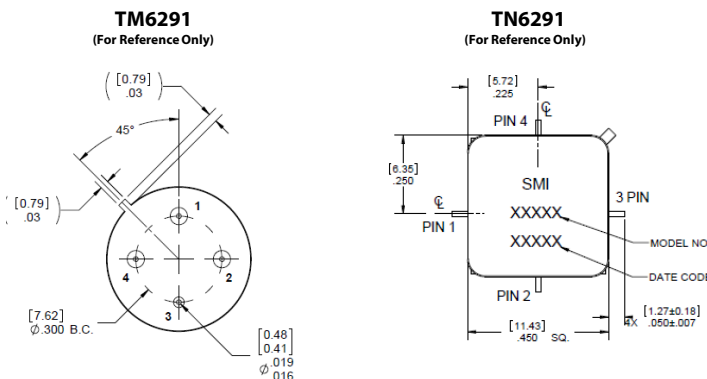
TM6291
(For Reference Only)

[0.79]
.03

45°

[0.79]
.03

1
4
2
3

[7.62]
$\varnothing$.300 B.C.

[0.48]
[0.41]
$\varnothing$ .019
.016

TN6291
(For Reference Only)

[5.72]
.225

℄

PIN 4

[6.35]
.250

℄

PIN 1

SMI

XXXXX

XXXXX

3 PIN

MODEL NO

DATE CODI

PIN 2

[11.43]
.450 SQ.

4X [1.27±0.18]
.050±.007